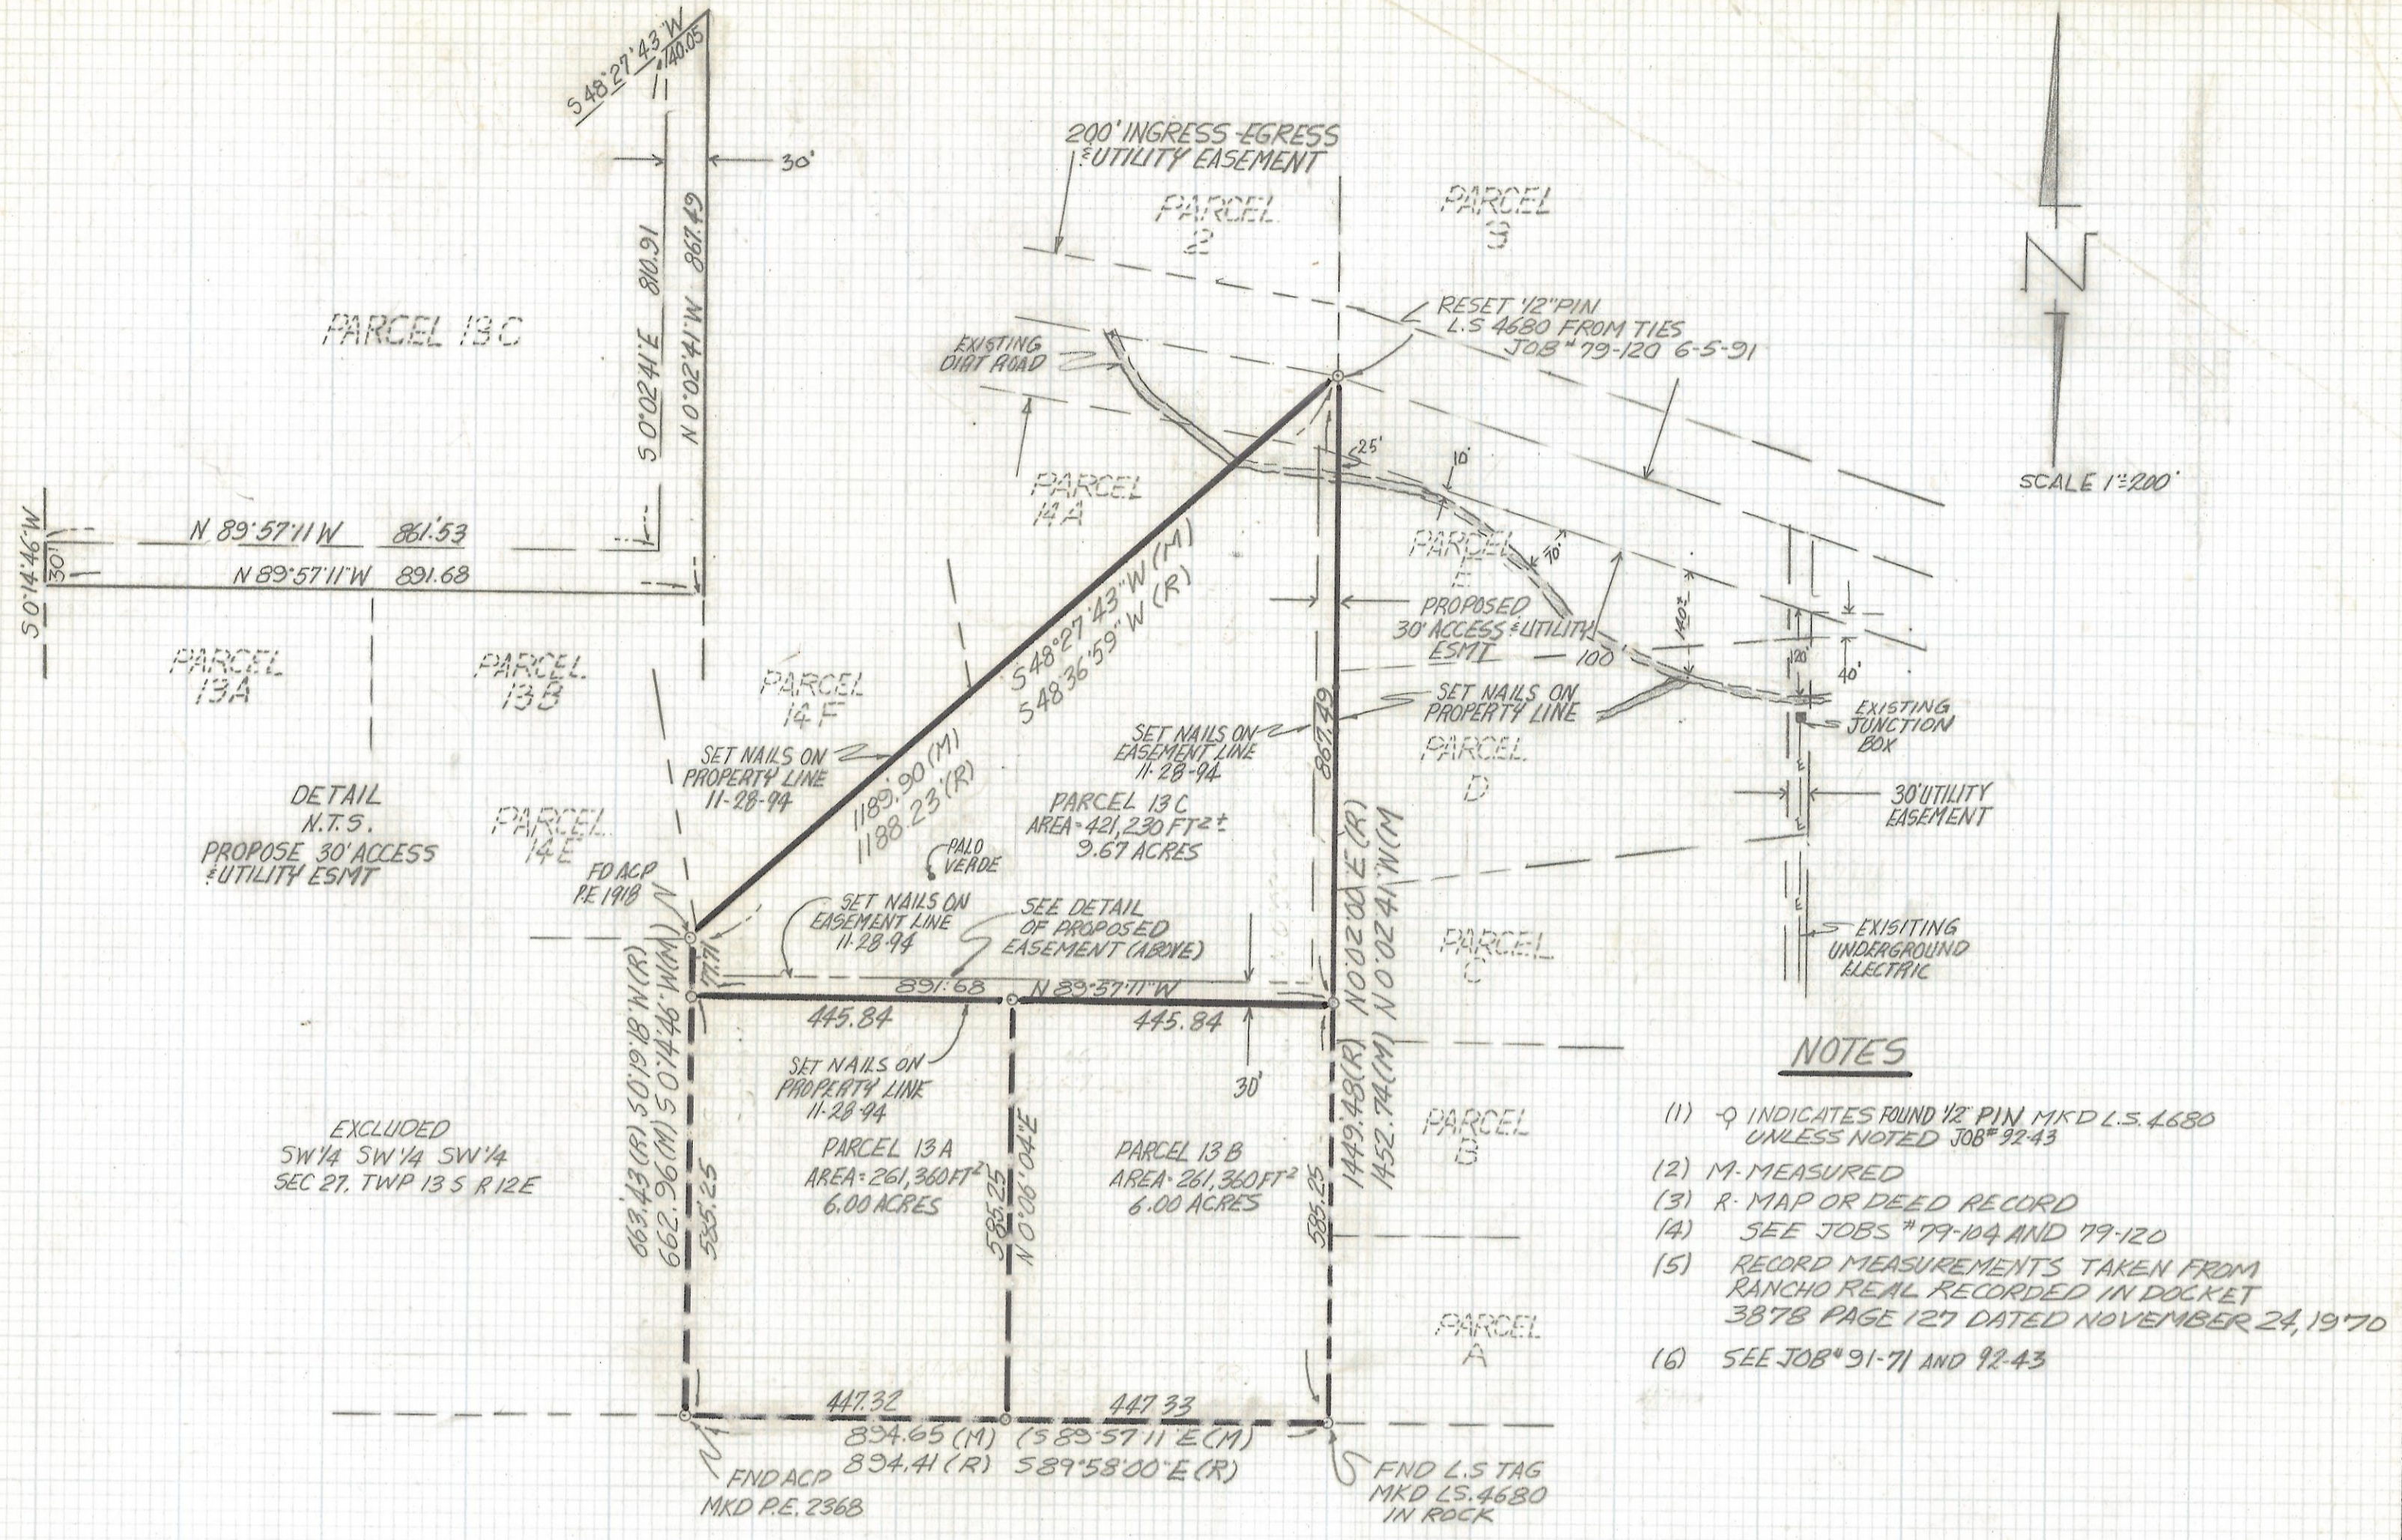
S 48°27'43"W
140.05

200' INGRESS-EGRESS
& UTILITY EASEMENT

30'

PARCEL 2

PARCEL 3

S 0°02'41"E 810.91
N 0°02'41"W 867.49

PARCEL 13C

RESET 1/2" PIN
L.S 4680 FROM TIES
JOB # 79-120 6-5-91

EXISTING
DIRT ROAD

25'

10'

S 0°14'46"W

30'

N 89°57'11"W 861.53

N 89°57'11"W 891.68

PARCEL 14A

SCALE 1"=200'

PARCEL E

70'

PROPOSED
30' ACCESS & UTILITY
ESMT

100'

140'

20'

40'

PARCEL 13A

PARCEL 13B

PARCEL 14F

S 48°27'43"W (M)
S 48°36'59"W (R)

SET NAILS ON
PROPERTY LINE

EXISTING
JUNCTION
BOX

SET NAILS ON
PROPERTY LINE
11-28-94

1189.90 (M)
1188.23 (R)

SET NAILS ON
EASEMENT LINE
11-28-94

867.49

PARCEL D

30' UTILITY
EASEMENT

DETAIL
N.T.S.
PROPOSE 30' ACCESS
& UTILITY ESMT

PARCEL 14E

PALO
VERDE

PARCEL 13C
AREA = 421,230 FT² ±
9.67 ACRES

FD ACP
P.E. 1918

SET NAILS ON
EASEMENT LINE
11-28-94

SEE DETAIL
OF PROPOSED
EASEMENT (ABOVE)

N 0°02'00"E (R)
N 0°02'41"W (M)

EXISITING
UNDERGROUND
ELECTRIC

PARCEL C

77.71

891.68 N 89°57'11"W

445.84

445.84

NOTES

30'

SET NAILS ON
PROPERTY LINE
11-28-94

EXCLUDED
SW1/4 SW1/4 SW1/4
SEC 27, TWP 13 S R 12E

663.43 (R) S 0°19'18"W (R)
662.96 (M) S 0°14'46"W (M)

585.25

PARCEL 13A
AREA = 261,360 FT²
6.00 ACRES

585.25
N 0°06'04"E

PARCEL 13B
AREA = 261,360 FT²
6.00 ACRES

585.25

1449.43 (R)
1452.74 (M)

PARCEL B

(1) -○ INDICATES FOUND 1/2" PIN MKD L.S. 4680
UNLESS NOTED JOB # 92-43
(2) M-MEASURED
(3) R-MAP OR DEED RECORD
(4) SEE JOBS # 79-104 AND 79-120
(5) RECORD MEASUREMENTS TAKEN FROM
RANCHO REAL RECORDED IN DOCKET
3878 PAGE 127 DATED NOVEMBER 24, 1970
(6) SEE JOB # 91-71 AND 92-43

PARCEL A

447.32

447.33

894.65 (M) (S 89°57'11"E (M)
894.41 (R) S 89°58'00"E (R)

FND ACP
MKD P.E. 2368

FND L.S TAG
MKD L.S. 4680
IN ROCK